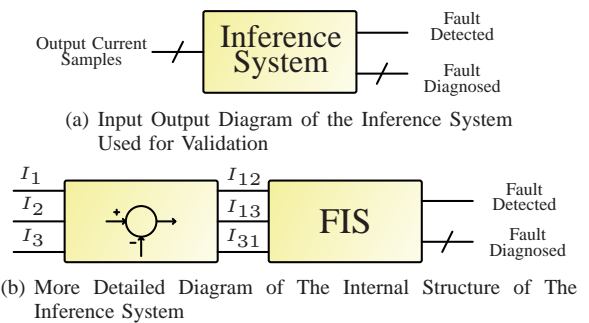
Output Current Samples

Inference System

Fault Detected

Fault Diagnosed

(a) Input Output Diagram of the Inference System Used for Validation

$I_1$

$I_2$

$I_3$

+

-

$I_{12}$

$I_{13}$

$I_{31}$

FIS

Fault Detected

Fault Diagnosed

(b) More Detailed Diagram of The Internal Structure of The Inference System